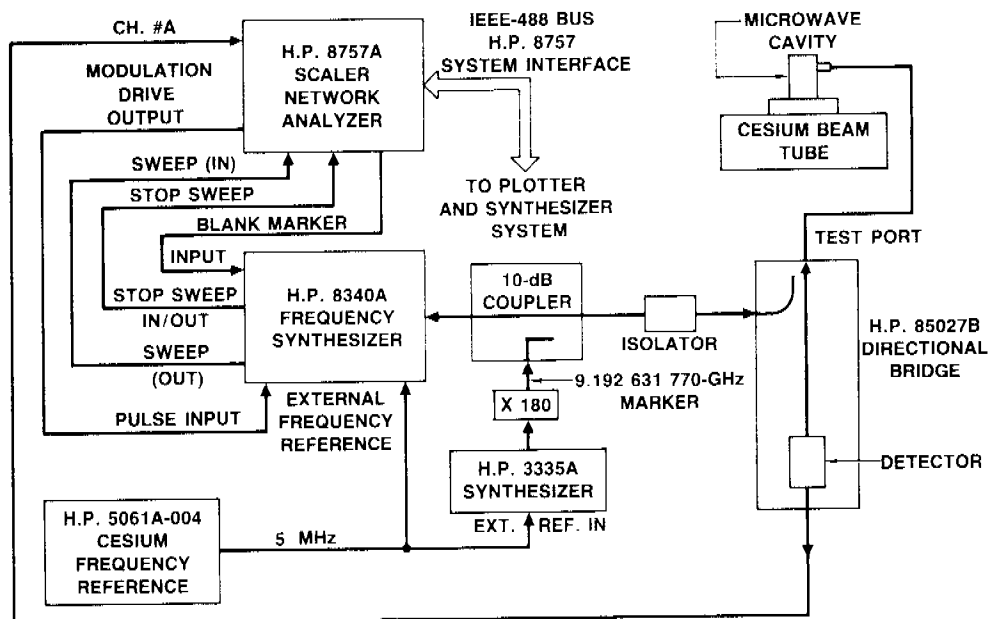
CH. #A

H.P. 8757A SCALER NETWORK ANALYZER

IEEE-488 BUS
H.P. 8757
SYSTEM INTERFACE

MICROWAVE CAVITY

CESIUM BEAM TUBE

MODULATION DRIVE OUTPUT

SWEEP (IN)

STOP SWEEP

BLANK MARKER

INPUT

TO PLOTTER AND SYNTHESIZER SYSTEM

TEST PORT

STOP SWEEP IN/OUT

SWEEP (OUT)

H.P. 8340A FREQUENCY SYNTHESIZER

10-dB COUPLER

ISOLATOR

H.P. 85027B DIRECTIONAL BRIDGE

X 180

9.192 631 770-GHz MARKER

PULSE INPUT

EXTERNAL FREQUENCY REFERENCE

H.P. 3335A SYNTHESIZER

DETECTOR

H.P. 5061A-004 CESIUM FREQUENCY REFERENCE

5 MHz

EXT. REF. IN